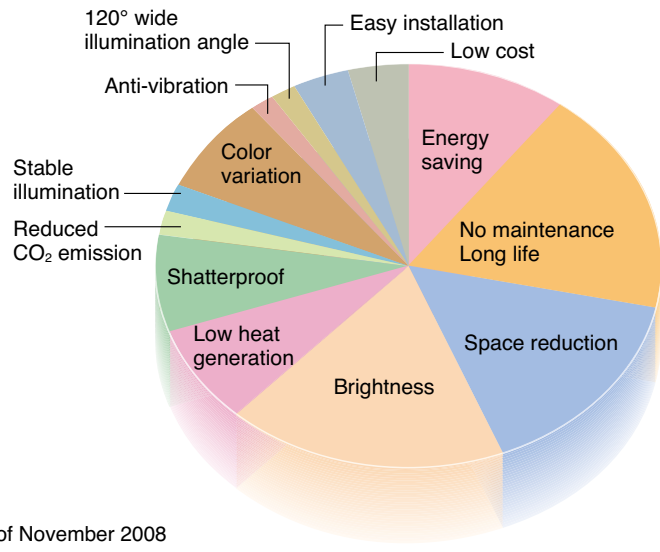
120° wide illumination angle
Easy installation
Low cost
Anti-vibration
Energy saving
Color variation
Stable illumination
No maintenance Long life
Reduced $CO_2$ emission
Shatterproof
Space reduction
Low heat generation
Brightness
of November 2008